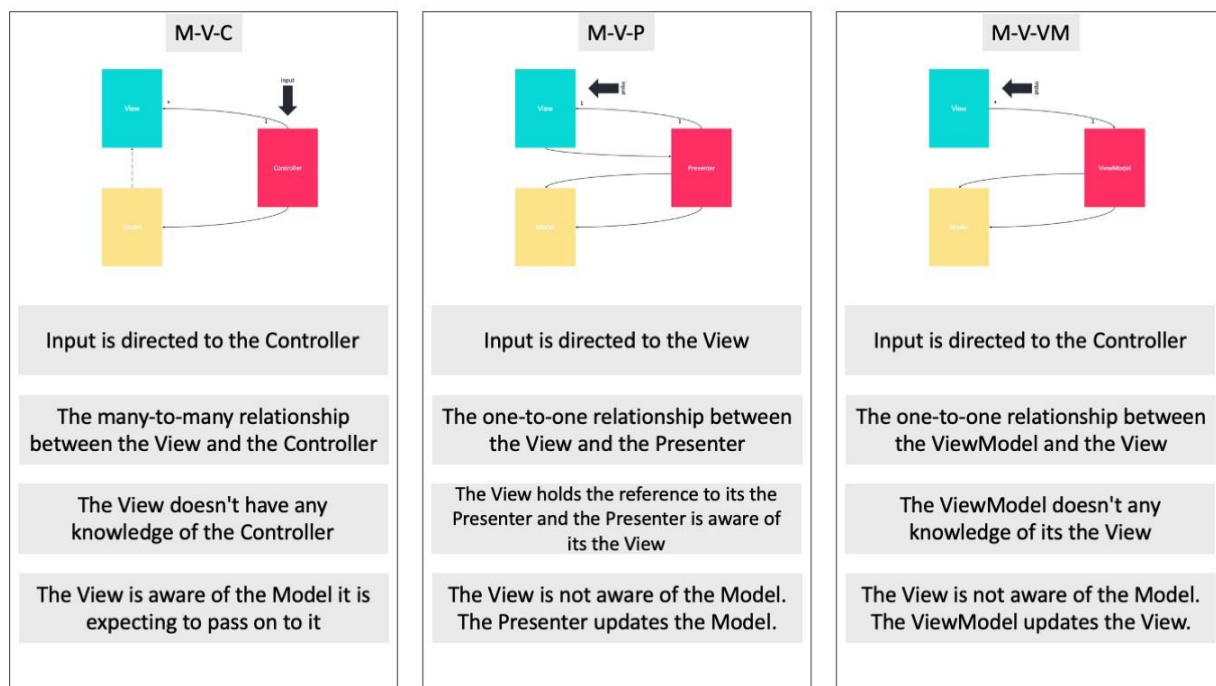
M-V-C

Input

View

Controller

Model

Input is directed to the Controller

The many-to-many relationship between the View and the Controller

The View doesn't have any knowledge of the Controller

The View is aware of the Model it is expecting to pass on to it

M-V-P

Input

View

Presenter

Model

Input is directed to the View

The one-to-one relationship between the View and the Presenter

The View holds the reference to its the Presenter and the Presenter is aware of its the View

The View is not aware of the Model. The Presenter updates the Model.

M-V-VM

Input

View

ViewModel

Model

Input is directed to the Controller

The one-to-one relationship between the ViewModel and the View

The ViewModel doesn't any knowledge of its the View

The View is not aware of the Model. The ViewModel updates the View.